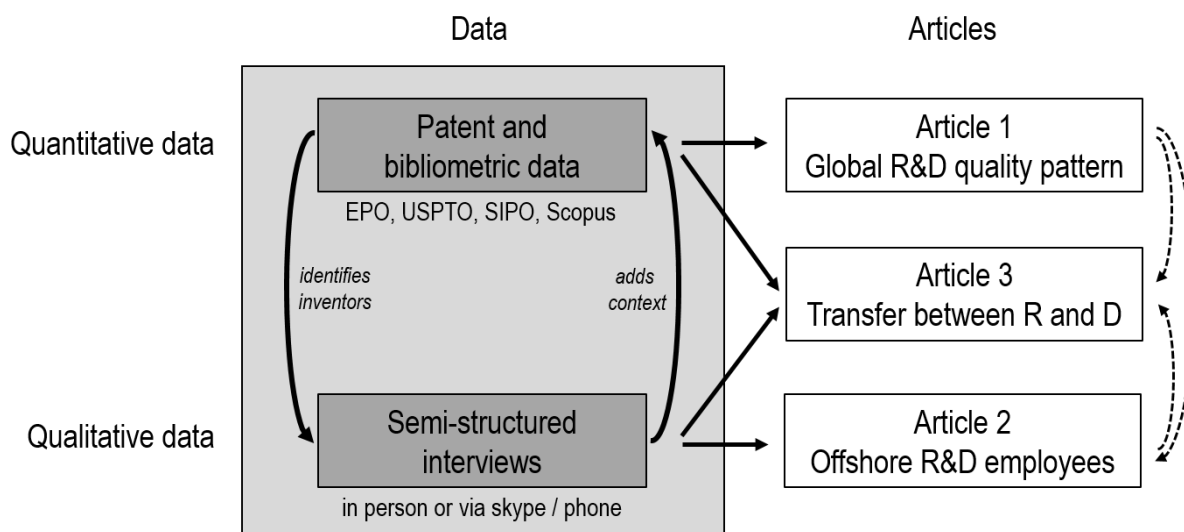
Data

Articles

Quantitative data

Patent and bibliometric data

EPO, USPTO, SIPO, Scopus

identifies inventors

adds context

Qualitative data

Semi-structured interviews

in person or via skype / phone

Article 1
Global R&D quality pattern

Article 3
Transfer between R and D

Article 2
Offshore R&D employees